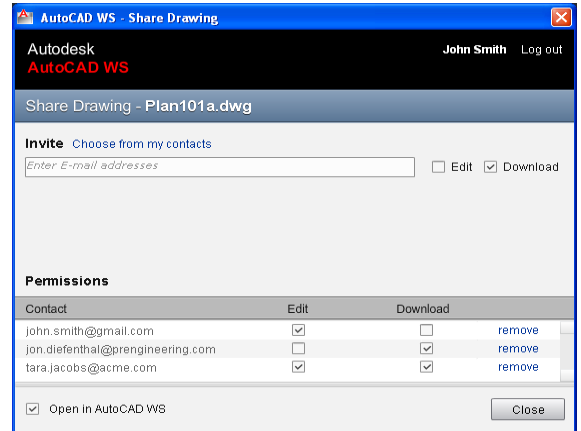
AutoCAD WS - Share Drawing

Autodesk
AutoCAD WS

John Smith Log out

Share Drawing - Plan101a.dwg

Invite Choose from my contacts

Enter E-mail addresses

Edit Download

Permissions

| Contact | Edit | Download | |
|---|---|---|---|
| john.smith@gmail.com | ☑ | ☐ | remove |
| jon.diefenthal@prengineering.com | ☐ | ☑ | remove |
| tara.jacobs@acme.com | ☑ | ☑ | remove |

Open in AutoCAD WS

Close